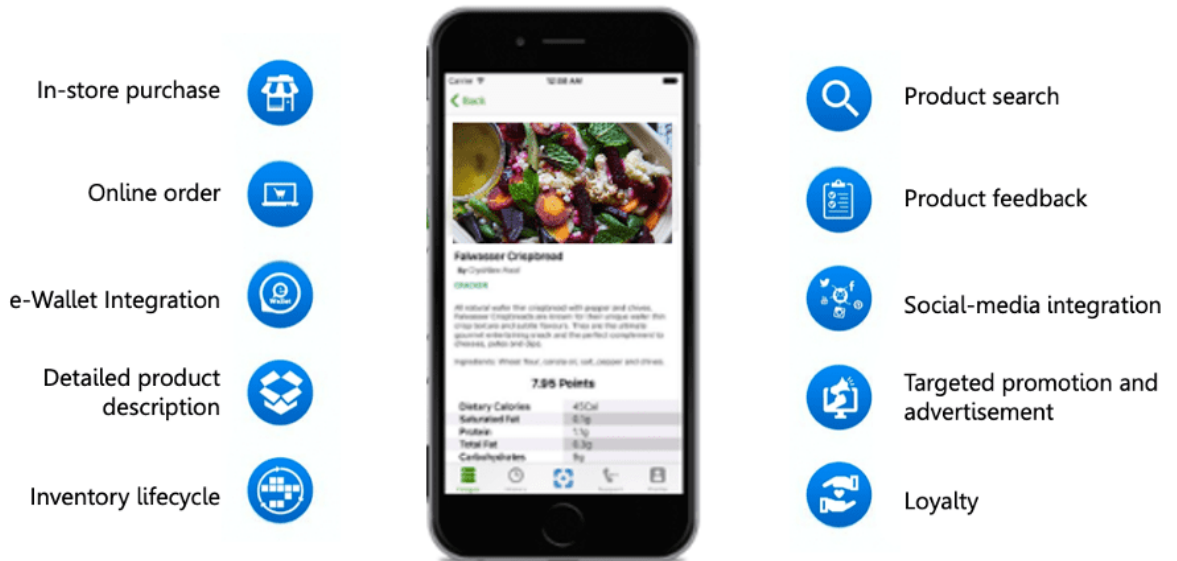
In-store purchase

Online order

e-Wallet Integration

Detailed product description

Inventory lifecycle

Carrier

12:08 AM

Back

Falwasser Crispbread

By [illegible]

CRACKER

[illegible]

Ingredients: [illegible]

7.95 Points

| Dietary Calories | 45Cal |
|---|---|
| Saturated Fat | 0.1g |
| Protein | 1.1g |
| Total Fat | 0.3g |
| Carbohydrates | 9g |

Product search

Product feedback

Social-media integration

Targeted promotion and advertisement

Loyalty